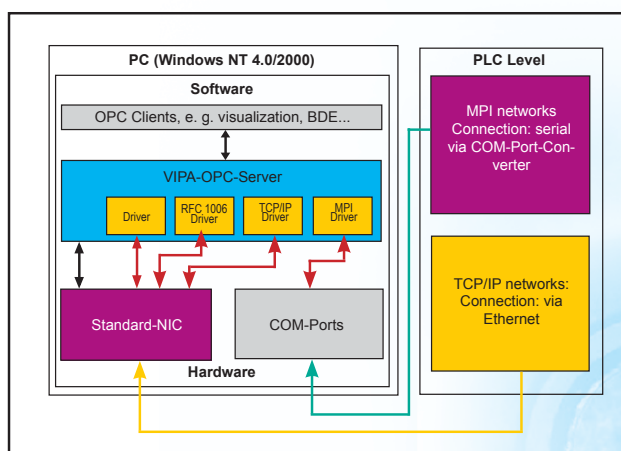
PC (Windows NT 4.0/2000)

Software

OPC Clients, e. g. visualization, BDE...

VIPA-OPC-Server

Driver

RFC 1006 Driver

TCP/IP Driver

MPI Driver

Standard-NIC

COM-Ports

Hardware

PLC Level

MPI networks Connection: serial via COM-Port-Converter

TCP/IP networks: Connection: via Ethernet